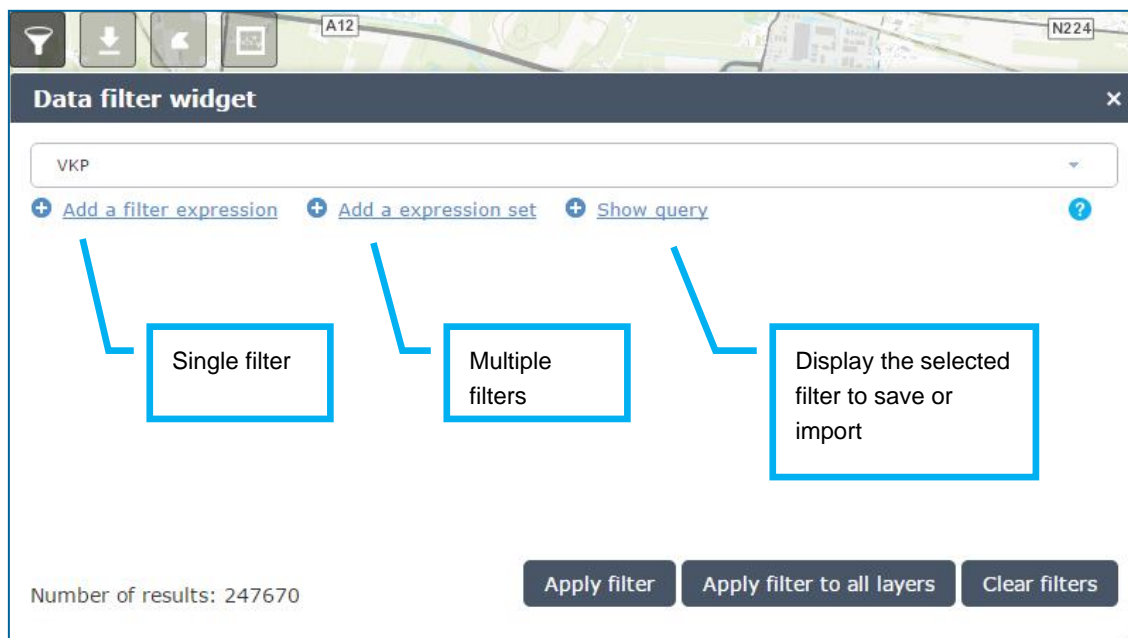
A12

N224

Data filter widget

×

VKP

Add a filter expression

Add a expression set

Show query

?

Single filter

Multiple filters

Display the selected filter to save or import

Number of results: 247670

Apply filter

Apply filter to all layers

Clear filters